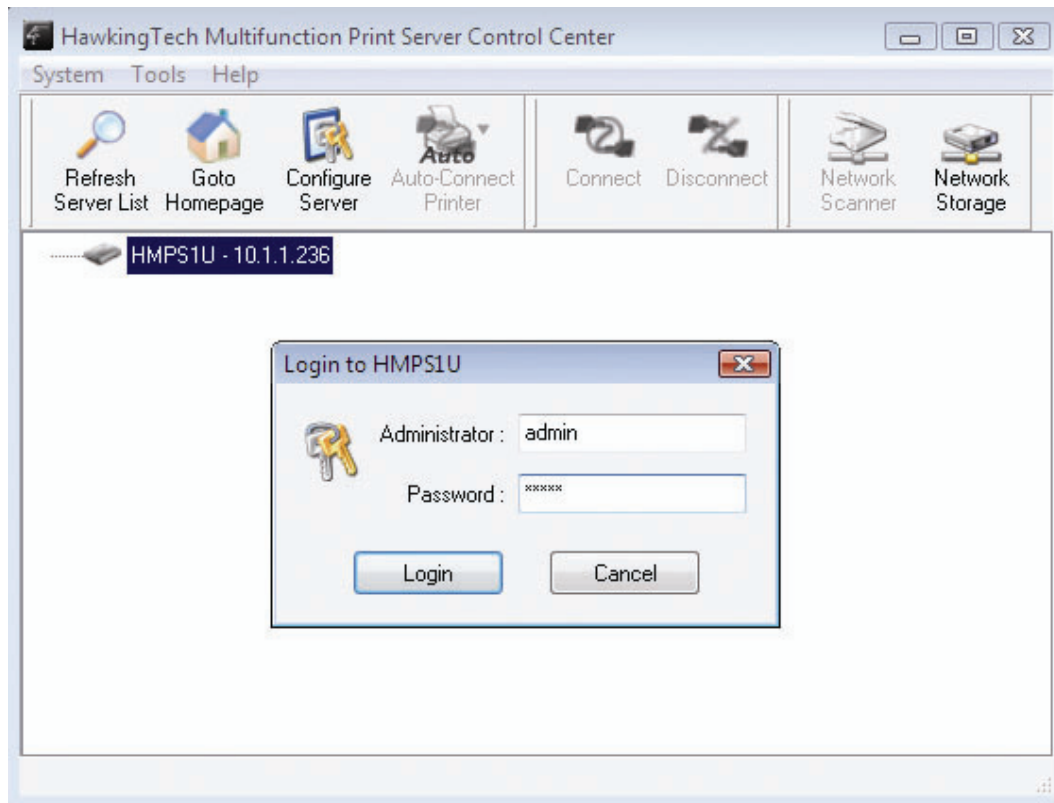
HawkingTech Multifunction Print Server Control Center

System Tools Help

Refresh Server List
Goto Homepage
Configure Server
Auto
Auto-Connect Printer
Connect
Disconnect
Network Scanner
Network Storage

HMPS1U - 10.1.1.236

Login to HMPS1U

Administrator : admin

Password : *****

Login
Cancel